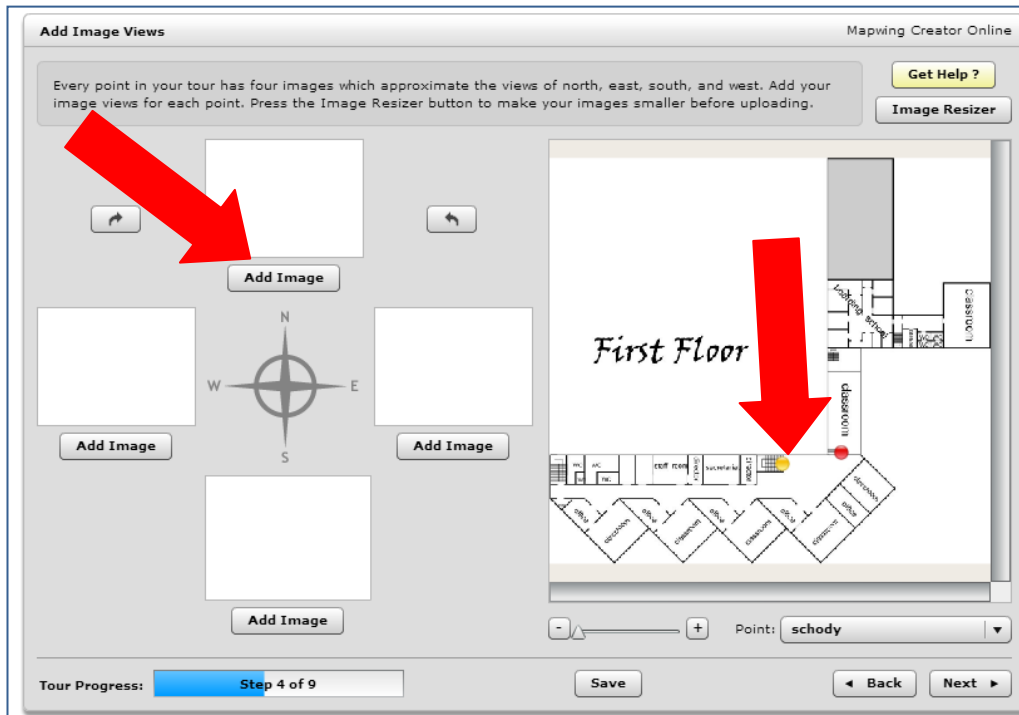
Add Image Views

Mapwing Creator Online

Every point in your tour has four images which approximate the views of north, east, south, and west. Add your image views for each point. Press the Image Resizer button to make your images smaller before uploading.

Get Help ?

Image Resizer

Add Image

N

W

E

S

Add Image

Add Image

Add Image

First Floor

classroom

classroom

staff room

-

+

Point: schody

Tour Progress:

Step 4 of 9

Save

◄ Back

Next ►